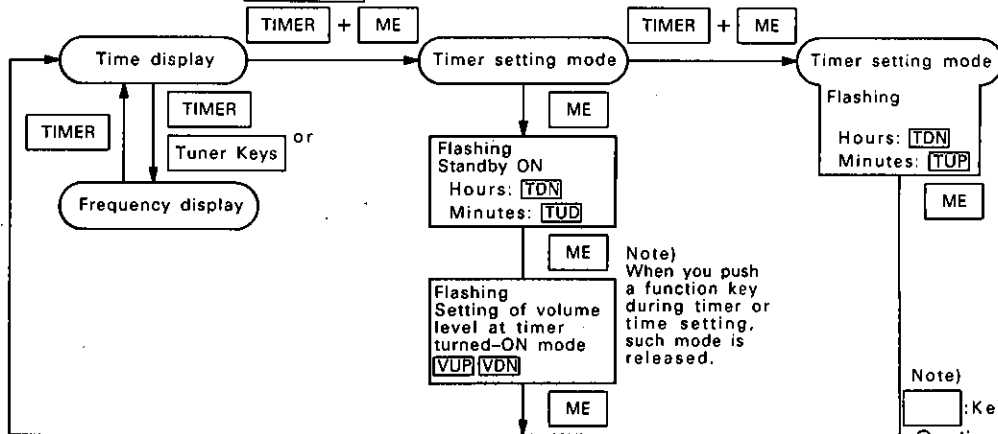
TIMER + ME

TIMER + ME

Time display

Timer setting mode

Timer setting mode

Flashing

Hours: TDN

Minutes: TUP

ME

TIMER

TIMER

Tuner Keys or

Frequency display

ME

Flashing
Standby ON
Hours: TDN
Minutes: TUD

ME

Note)
When you push a function key during timer or time setting, such mode is released.

Flashing
Setting of volume level at timer turned-ON mode
VUP VDN

ME

Note)

:Ke

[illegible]